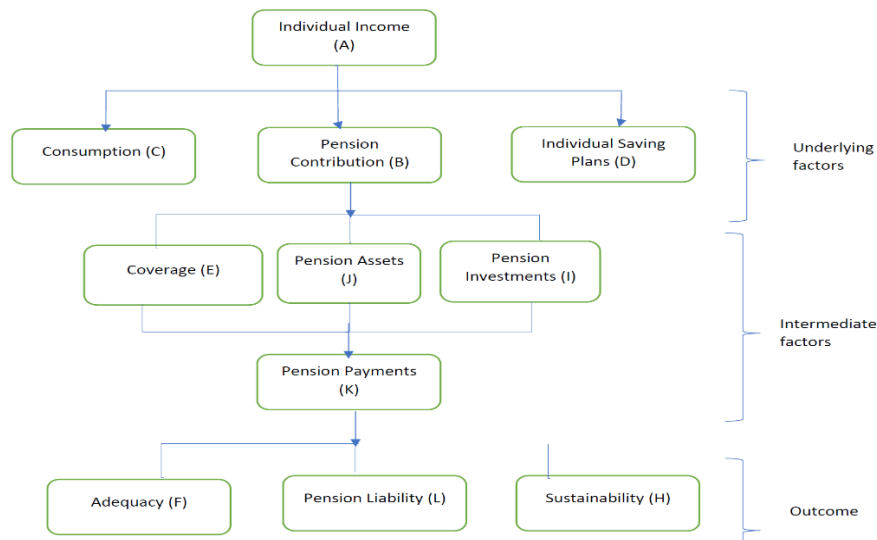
Individual Income (A)

Consumption (C)

Pension Contribution (B)

Individual Saving Plans (D)

Underlying factors

Coverage (E)

Pension Assets (J)

Pension Investments (I)

Intermediate factors

Pension Payments (K)

Adequacy (F)

Pension Liability (L)

Sustainability (H)

Outcome